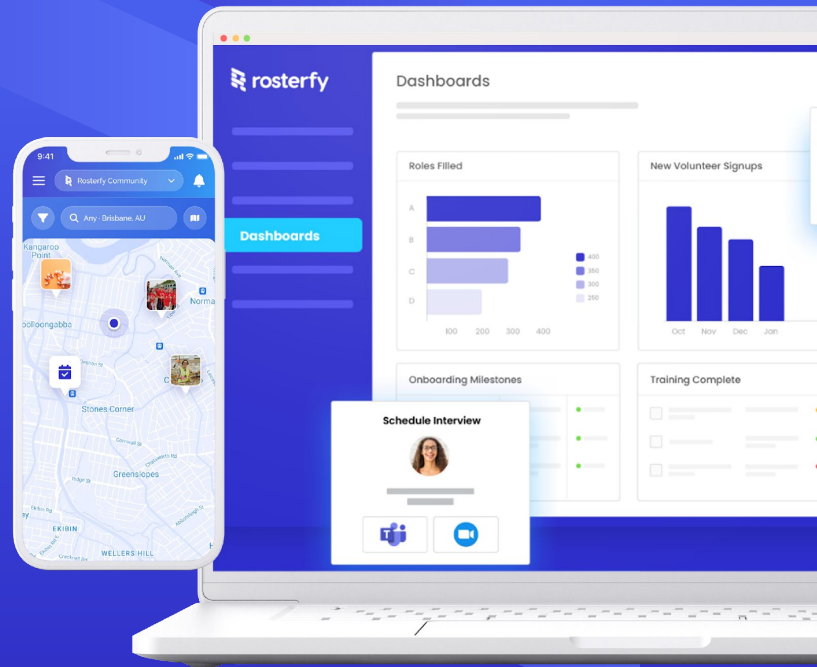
9:41

Rosterfy Community

Any - Brisbane, AU

Kangaroo Point

Norma

oolloongabba

Stones Corner

Greenslopes

EKIBIN

WELLERS HILL

rosterfy

Dashboards

Dashboards

Roles Filled

A

B

C

D

100 200 300 400

400

350

300

250

New Volunteer Signups

Oct Nov Dec Jan

Onboarding Milestones

Training Complete

Schedule Interview